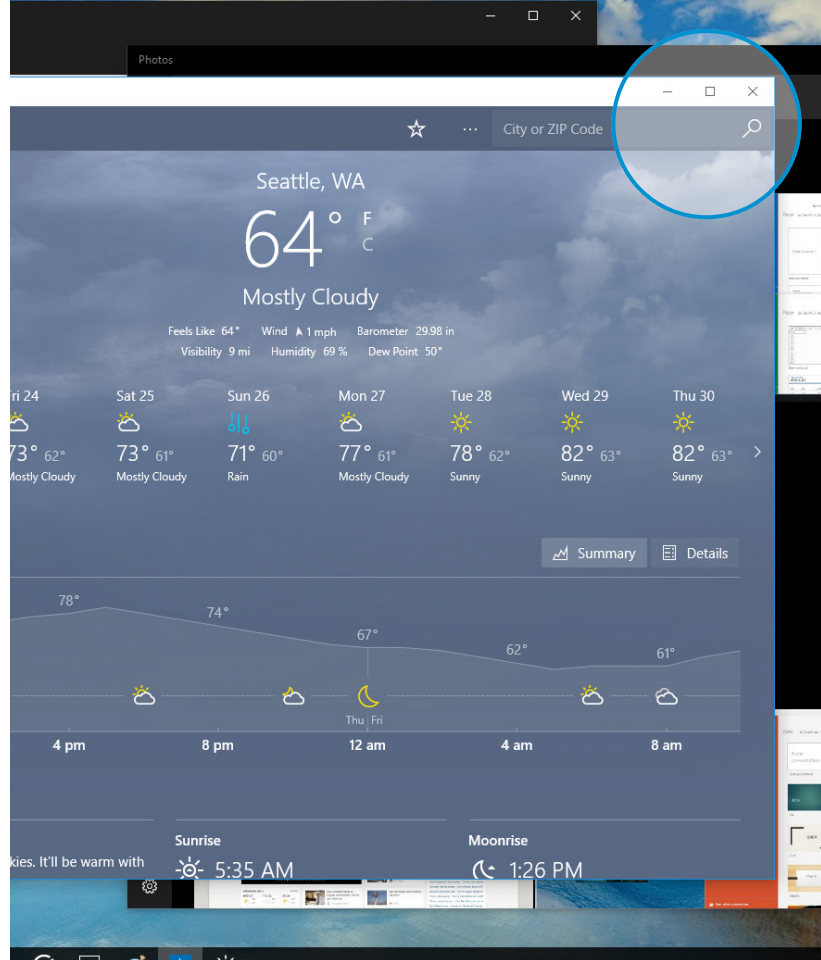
Photos

City or ZIP Code

Seattle, WA

64° F C

Mostly Cloudy

Feels Like 64° Wind 1 mph Barometer 29.98 in
Visibility 9 mi Humidity 69 % Dew Point 50°

ri 24
73° 62°
Mostly Cloudy

Sat 25
73° 61°
Mostly Cloudy

Sun 26
71° 60°
Rain

Mon 27
77° 61°
Mostly Cloudy

Tue 28
78° 62°
Sunny

Wed 29
82° 63°
Sunny

Thu 30
82° 63°
Sunny

Summary Details

78° 74° 67° 62° 61°

Thu Fri

4 pm 8 pm 12 am 4 am 8 am

Sunrise
5:35 AM

Moonrise
1:26 PM

kies. It'll be warm with